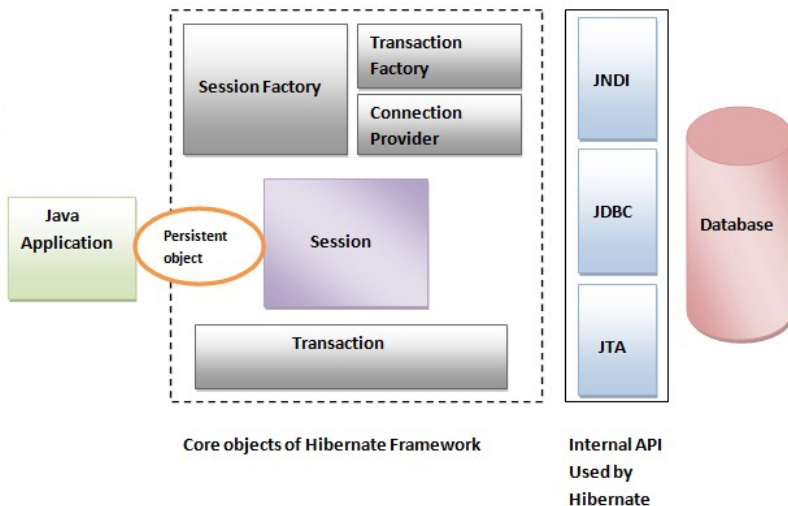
Session Factory

Transaction Factory

Connection Provider

JNDI

JDBC

JTA

Database

Java Application

Persistent object

Session

Transaction

Core objects of Hibernate Framework

Internal API Used by Hibernate